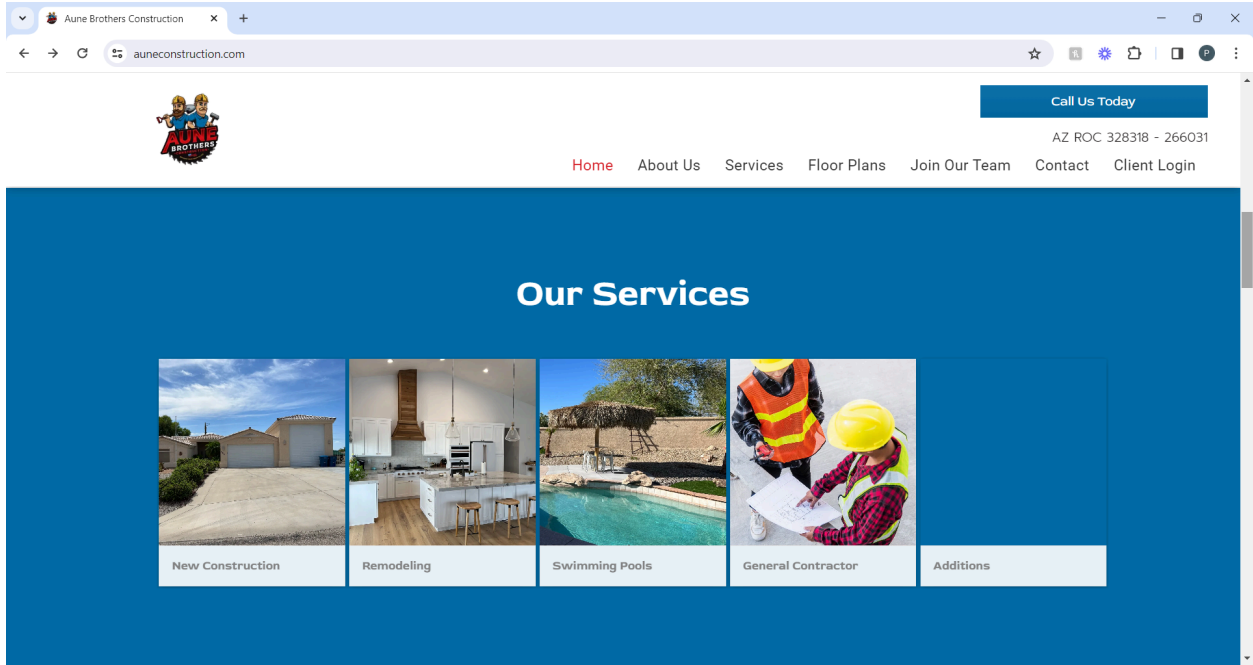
Aune Brothers Construction

auneconstruction.com

AUNE BROTHERS

Call Us Today

AZ ROC 328318 - 266031

Home About Us Services Floor Plans Join Our Team Contact Client Login

Our Services

New Construction

Remodeling

Swimming Pools

General Contractor

Additions